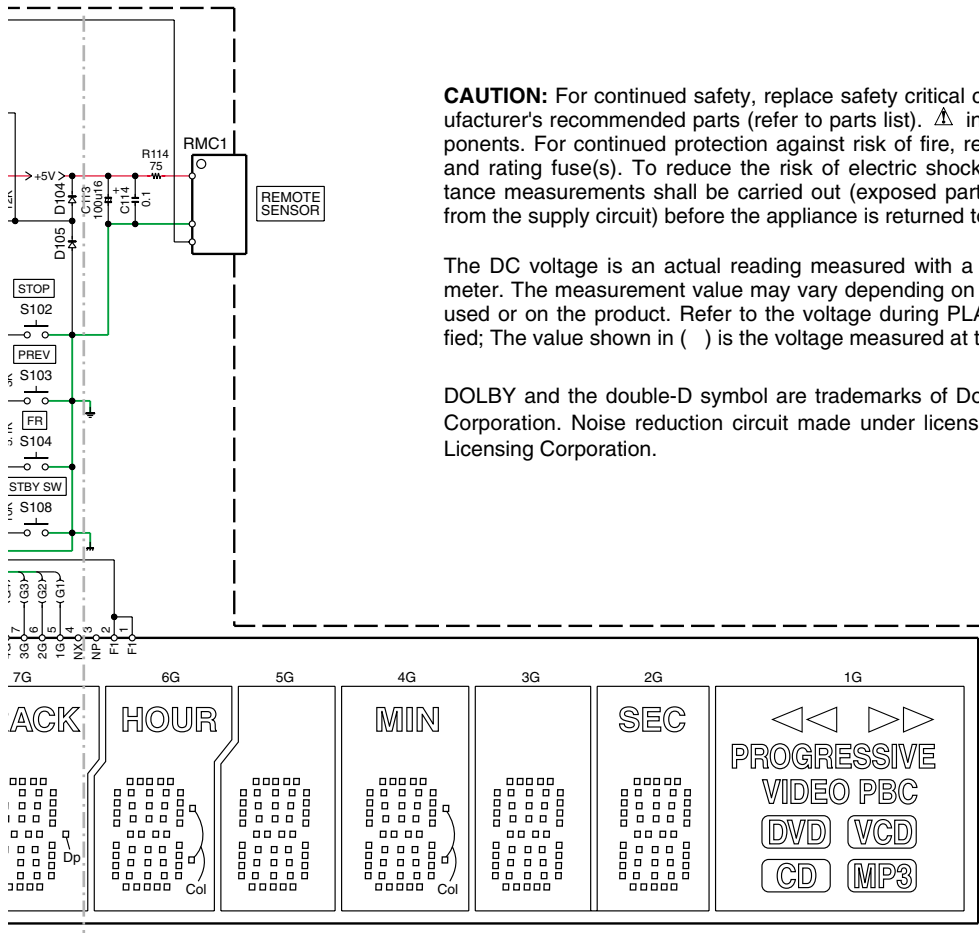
CAUTION: For continued safety, replace safety critical c ufacturer's recommended parts (refer to parts list). ⚠ in ponents. For continued protection against risk of fire, re and rating fuse(s). To reduce the risk of electric shock tance measurements shall be carried out (exposed part from the supply circuit) before the appliance is returned t

The DC voltage is an actual reading measured with a meter. The measurement value may vary depending on used or on the product. Refer to the voltage during PLA fied; The value shown in ( ) is the voltage measured at t

DOLBY and the double-D symbol are trademarks of Do Corporation. Noise reduction circuit made under licens Licensing Corporation.

+5V
D104
C113 100u16
R114 75
C114 0.1
RMC1
REMOTE SENSOR
D105
STOP
S102
PREV
S103
FR
S104
STBY SW
S108
G3 G2 G1
7 6 5 4 3 2 1
3G 2G 1G NX NP F1 F1

7G 6G 5G 4G 3G 2G 1G
ACK HOUR MIN SEC
Dp Col Col
PROGRESSIVE
VIDEO PBC
DVD VCD
CD MP3